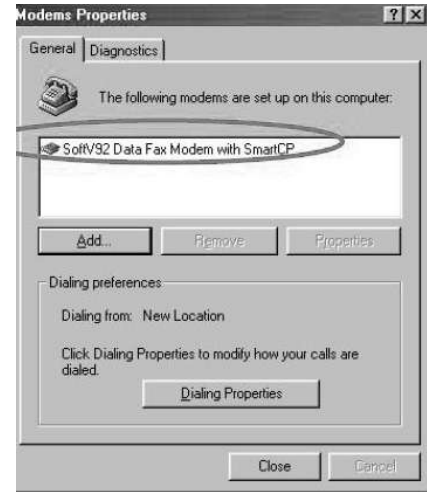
Modems Properties

?

General

Diagnostics

The following modems are set up on this computer:

SoftV92 Data Fax Modem with SmartCP

Add...

Remove

Properties

Dialing preferences

Dialing from: New Location

Click Dialing Properties to modify how your calls are dialed.

Dialing Properties

Close

Cancel